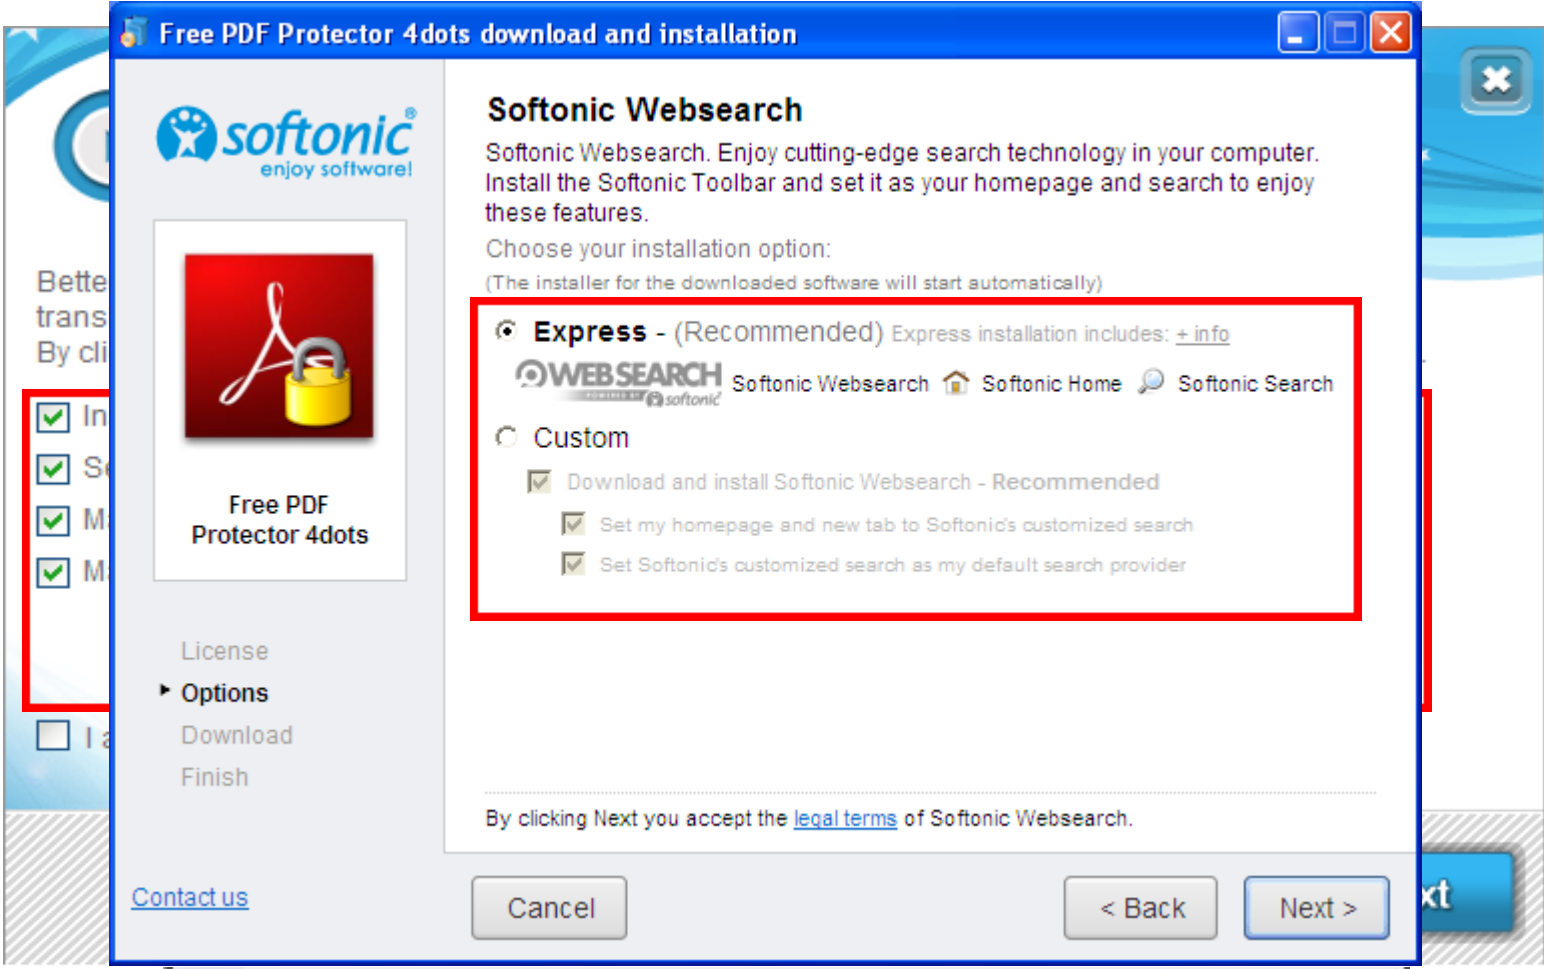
Free PDF Protector 4dots download and installation

softonic®
enjoy software!

Free PDF Protector 4dots

License
Options
Download
Finish

Contact us

Softonic Websearch

Softonic Websearch. Enjoy cutting-edge search technology in your computer. Install the Softonic Toolbar and set it as your homepage and search to enjoy these features.

Choose your installation option:

(The installer for the downloaded software will start automatically)

Express - (Recommended) Express installation includes: + info

WEBSEARCH POWERED BY softonic Softonic Websearch Softonic Home Softonic Search

Custom

Download and install Softonic Websearch - Recommended

Set my homepage and new tab to Softonic's customized search

Set Softonic's customized search as my default search provider

By clicking Next you accept the legal terms of Softonic Websearch.

Cancel

< Back

Next >

Bette
trans
By cli
In
Se
M
M
I a
xt